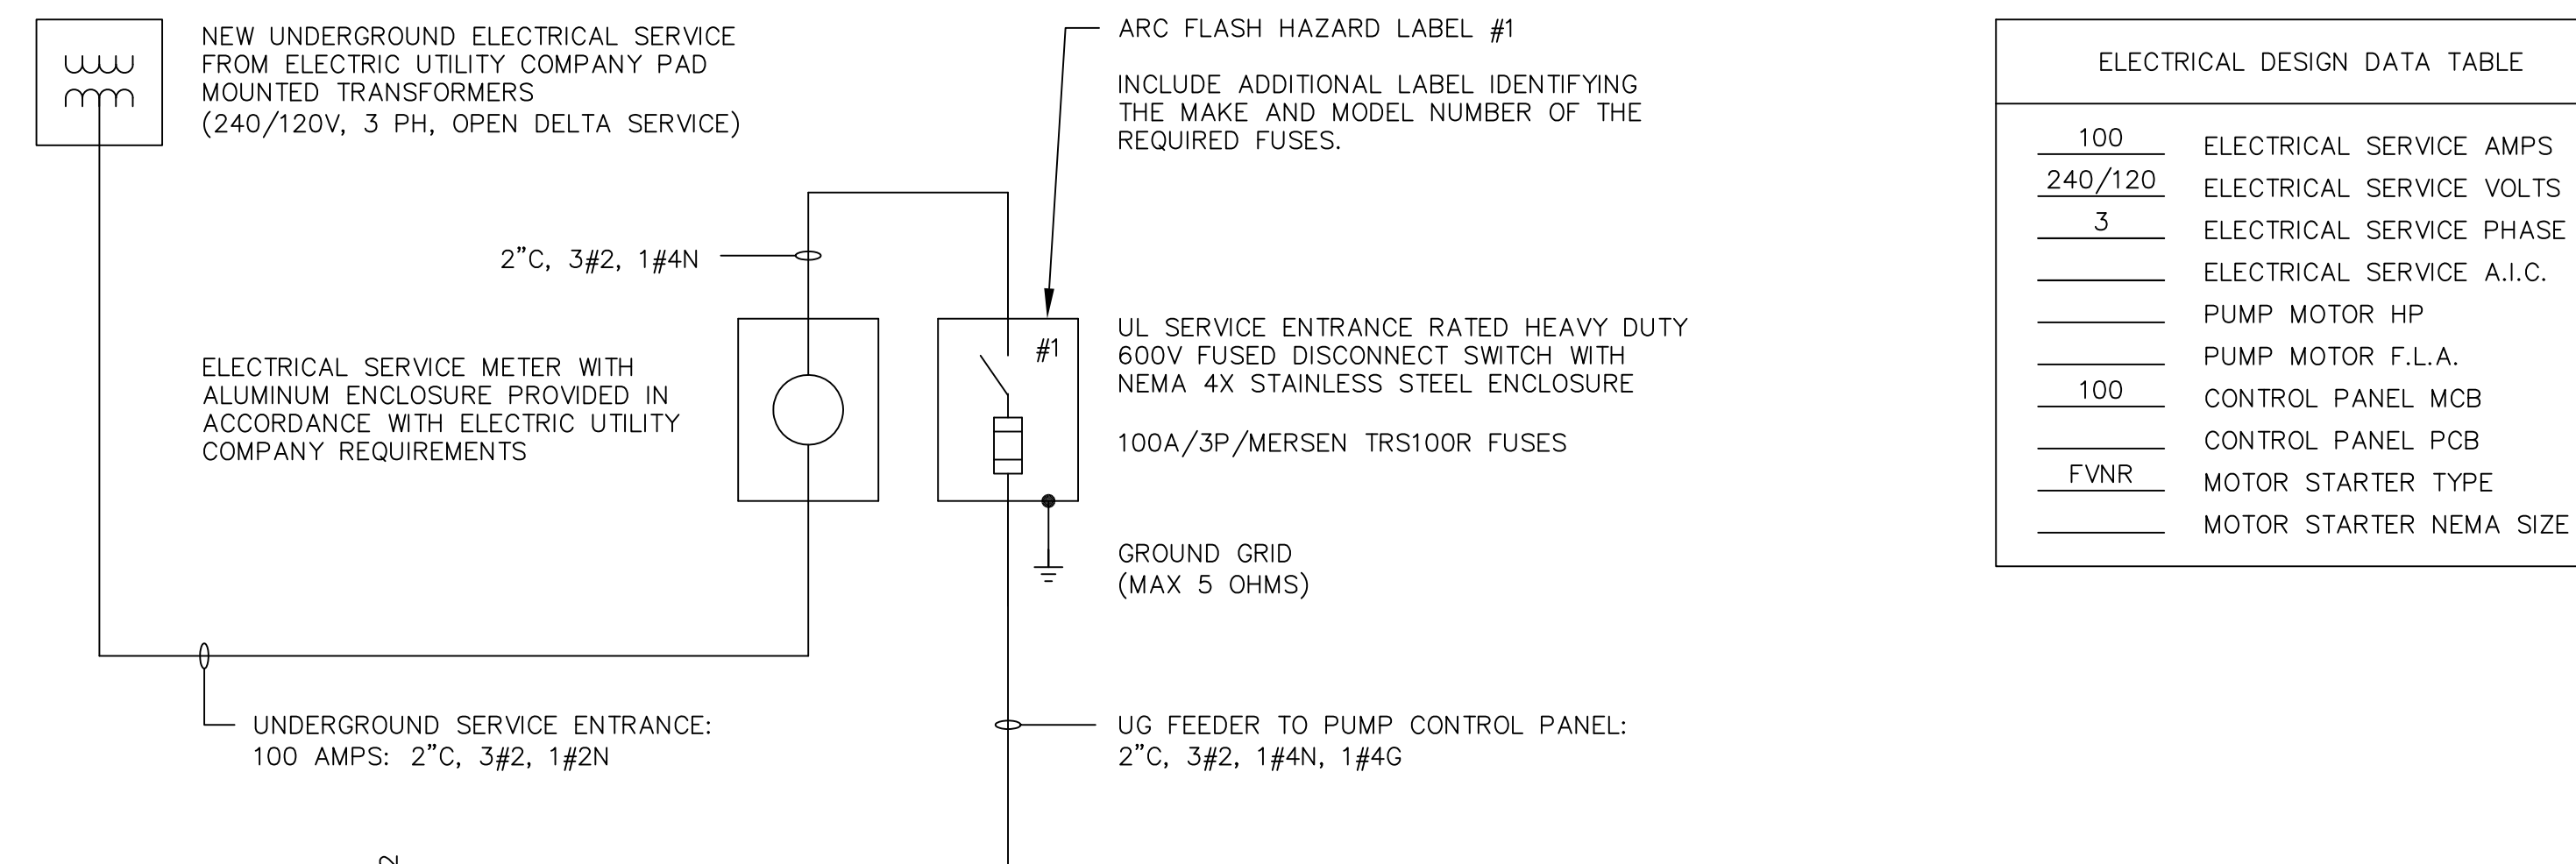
NEW UNDERGROUND ELECTRICAL SERVICE FROM ELECTRIC UTILITY COMPANY PAD MOUNTED TRANSFORMERS (240/120V, 3 PH, OPEN DELTA SERVICE)

ARC FLASH HAZARD LABEL #1

INCLUDE ADDITIONAL LABEL IDENTIFYING THE MAKE AND MODEL NUMBER OF THE REQUIRED FUSES.

ELECTRICAL DESIGN DATA TABLE

| 100 | ELECTRICAL SERVICE AMPS |
|---|---|
| 240/120 | ELECTRICAL SERVICE VOLTS |
| 3 | ELECTRICAL SERVICE PHASE |
| | ELECTRICAL SERVICE A.I.C. |
| | PUMP MOTOR HP |
| | PUMP MOTOR F.L.A. |
| 100 | CONTROL PANEL MCB |
| | CONTROL PANEL PCB |
| FVNR | MOTOR STARTER TYPE |
| | MOTOR STARTER NEMA SIZE |

2"C, 3#2, 1#4N

#1

UL SERVICE ENTRANCE RATED HEAVY DUTY 600V FUSED DISCONNECT SWITCH WITH NEMA 4X STAINLESS STEEL ENCLOSURE

100A/3P/MERSEN TRS100R FUSES

ELECTRICAL SERVICE METER WITH ALUMINUM ENCLOSURE PROVIDED IN ACCORDANCE WITH ELECTRIC UTILITY COMPANY REQUIREMENTS

GROUND GRID (MAX 5 OHMS)

UNDERGROUND SERVICE ENTRANCE: 100 AMPS: 2"C, 3#2, 1#2N

UG FEEDER TO PUMP CONTROL PANEL: 2"C, 3#2, 1#4N, 1#4G